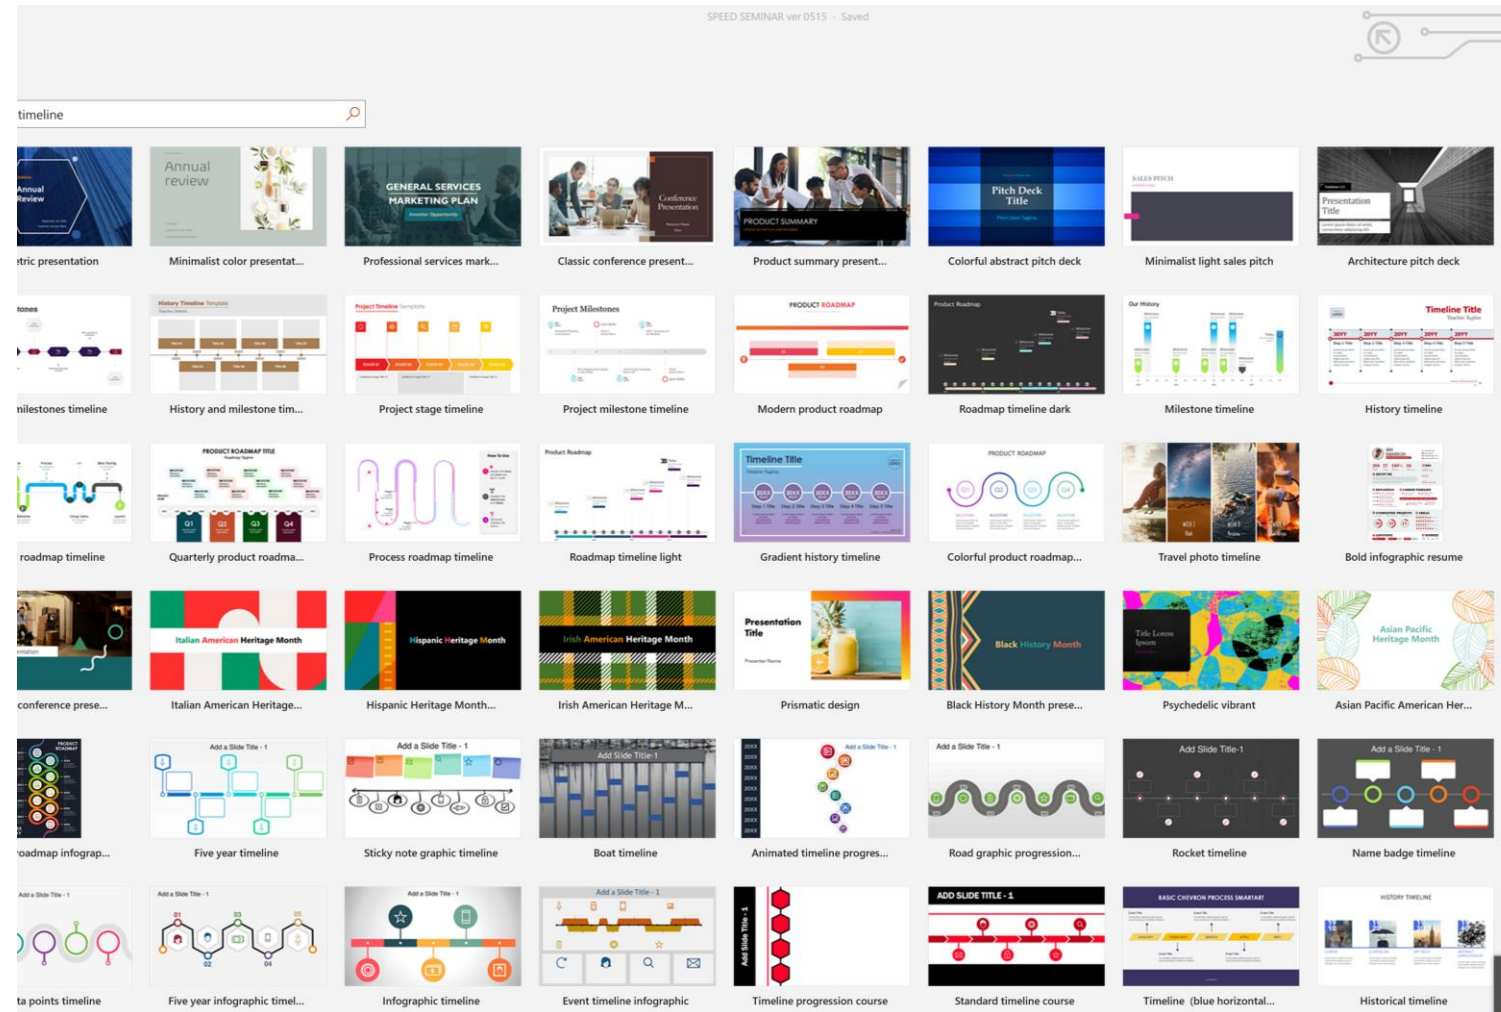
SPEED SEMINAR ver 0515 - Saved

timeline

Annual Review
tric presentation

Annual review
Minimalist color presentat...

GENERAL SERVICES MARKETING PLAN
Professional services mark...

Conference Presentation
Classic conference present...

PRODUCT SUMMARY
Product summary present...

Pitch Deck Title
Colorful abstract pitch deck

SALES PITCH
Minimalist light sales pitch

Presentation Title
Architecture pitch deck

tones
nilestones timeline

History Timeline Template
History and milestone tim...

Project Timeline Template
Project stage timeline

Project Milestones
Project milestone timeline

PRODUCT ROADMAP
Modern product roadmap

Product Roadmap
Roadmap timeline dark

Our History
Milestone timeline

Timeline Title
History timeline

roadmap timeline

PRODUCT ROADMAP TITLE
Q1 Q2 Q3 Q4
Quarterly product roadma...

Process roadmap timeline

Product Roadmap
Roadmap timeline light

Timeline Title
Gradient history timeline

PRODUCT ROADMAP
Colorful product roadmap...

Travel photo timeline

Bold infographic resume

conference prese...

Italian American Heritage Month
Italian American Heritage...

Hispanic Heritage Month
Hispanic Heritage Month...

Irish American Heritage Month
Irish American Heritage M...

Presentation Title
Prismatic design

Black History Month
Black History Month prese...

Title Lorem Ipsum
Psychedelic vibrant

Asian Pacific Heritage Month
Asian Pacific American Her...

PROJECT ROADMAP
oadmap infograp...

Add a Slide Title - 1
Five year timeline

Add a Slide Title - 1
Sticky note graphic timeline

Add Slide Title - 1
Boat timeline

Add a Slide Title - 1
Animated timeline progres...

Add a Slide Title - 1
Road graphic progression...

Add Slide Title-1
Rocket timeline

Add a Slide Title - 1
Name badge timeline

Add a Slide Title - 1
ta points timeline

Add a Slide Title - 1
Five year infographic timel...

Add a Slide Title - 1
Infographic timeline

Add a Slide Title - 1
Event timeline infographic

Add Slide Title - 1
Timeline progression course

ADD SLIDE TITLE - 1
Standard timeline course

BASIC CHEVRON PROCESS SMARTART
Timeline (blue horizontal...

HISTORY TIMELINE
Historical timeline